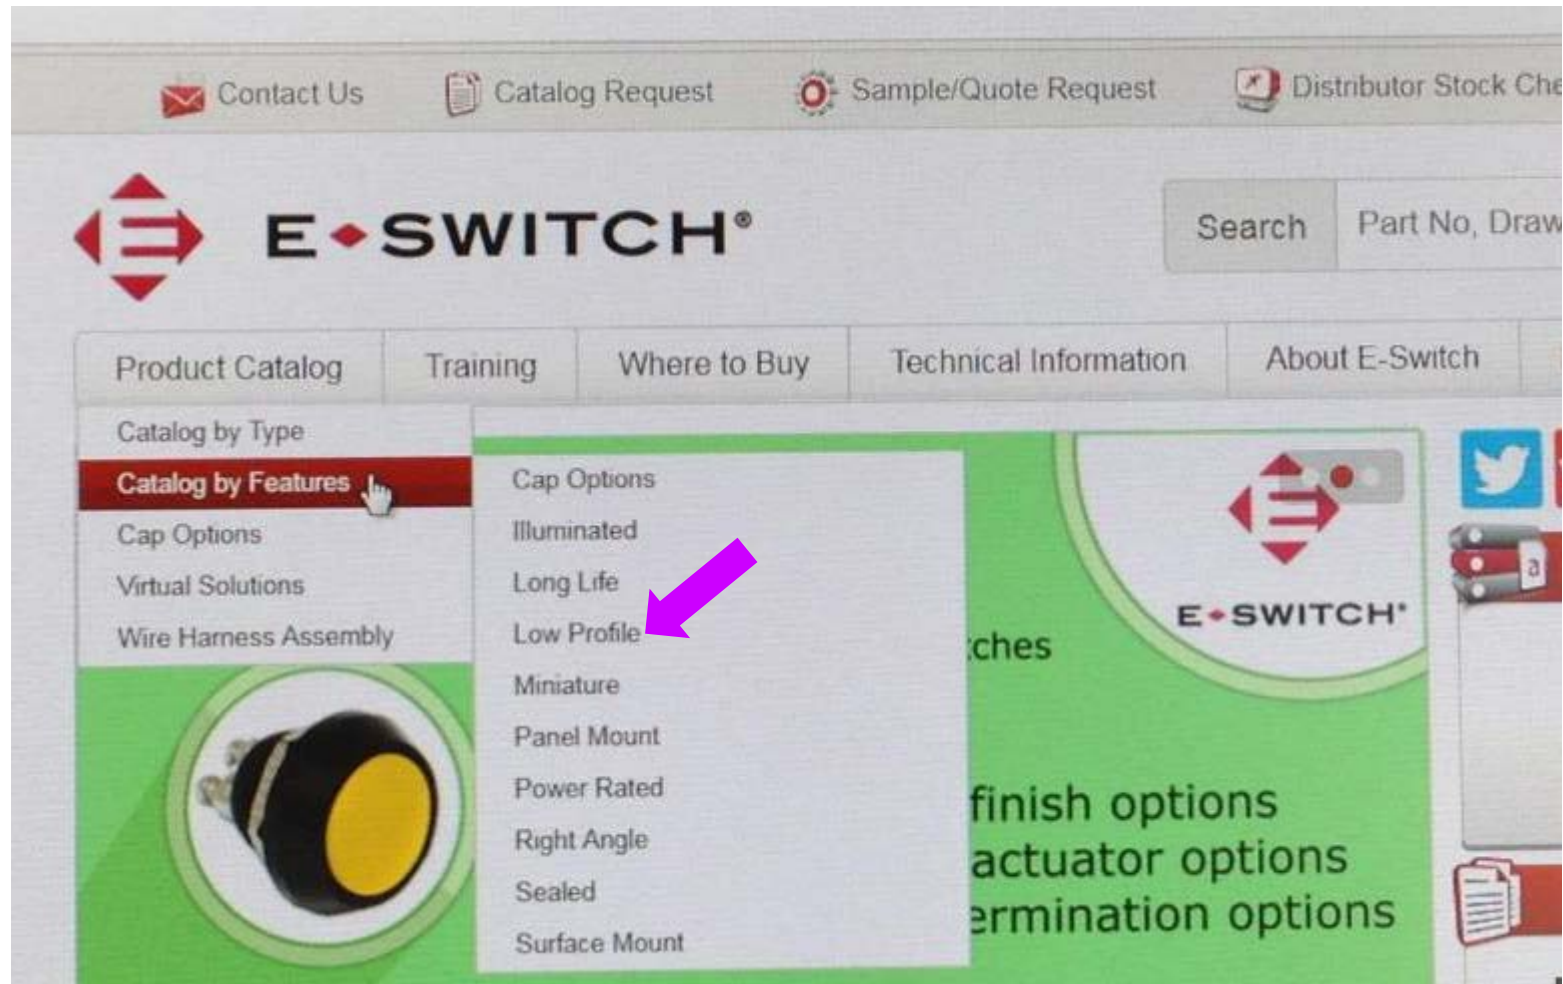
Contact Us
Catalog Request
Sample/Quote Request
Distributor Stock Che

E-SWITCH®

Search
Part No, Draw

Product Catalog
Training
Where to Buy
Technical Information
About E-Switch

Catalog by Type
Catalog by Features
Cap Options
Virtual Solutions
Wire Harness Assembly

Cap Options
Illuminated
Long Life
Low Profile
Miniature
Panel Mount
Power Rated
Right Angle
Sealed
Surface Mount

E-SWITCH®

:ches

finish options
actuator options
ermination options